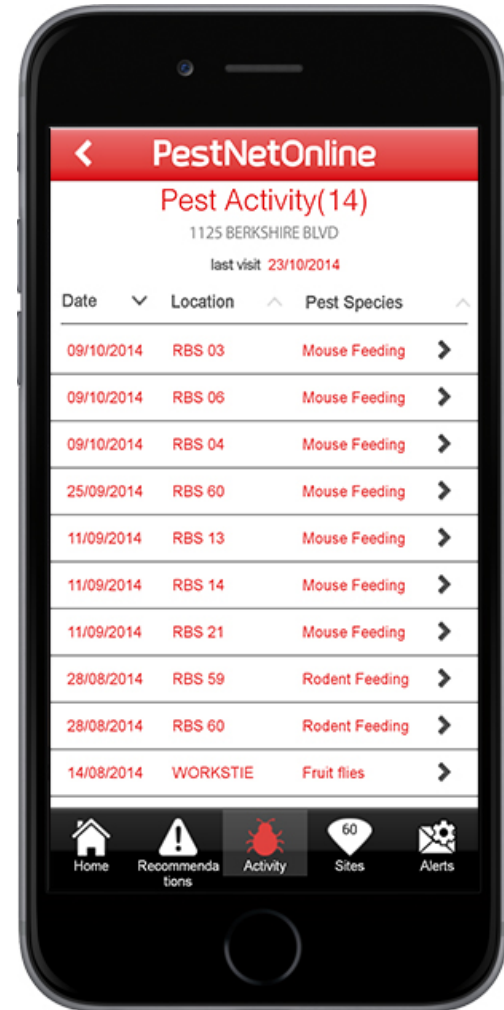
PestNetOnline

Pest Activity(14)

1125 BERKSHIRE BLVD

last visit 23/10/2014

| Date | Location | Pest Species |
|---|---|---|
| 09/10/2014 | RBS 03 | Mouse Feeding |
| 09/10/2014 | RBS 06 | Mouse Feeding |
| 09/10/2014 | RBS 04 | Mouse Feeding |
| 25/09/2014 | RBS 60 | Mouse Feeding |
| 11/09/2014 | RBS 13 | Mouse Feeding |
| 11/09/2014 | RBS 14 | Mouse Feeding |
| 11/09/2014 | RBS 21 | Mouse Feeding |
| 28/08/2014 | RBS 59 | Rodent Feeding |
| 28/08/2014 | RBS 60 | Rodent Feeding |
| 14/08/2014 | WORKSTIE | Fruit flies |

Home Recommendations Activity 60 Sites Alerts